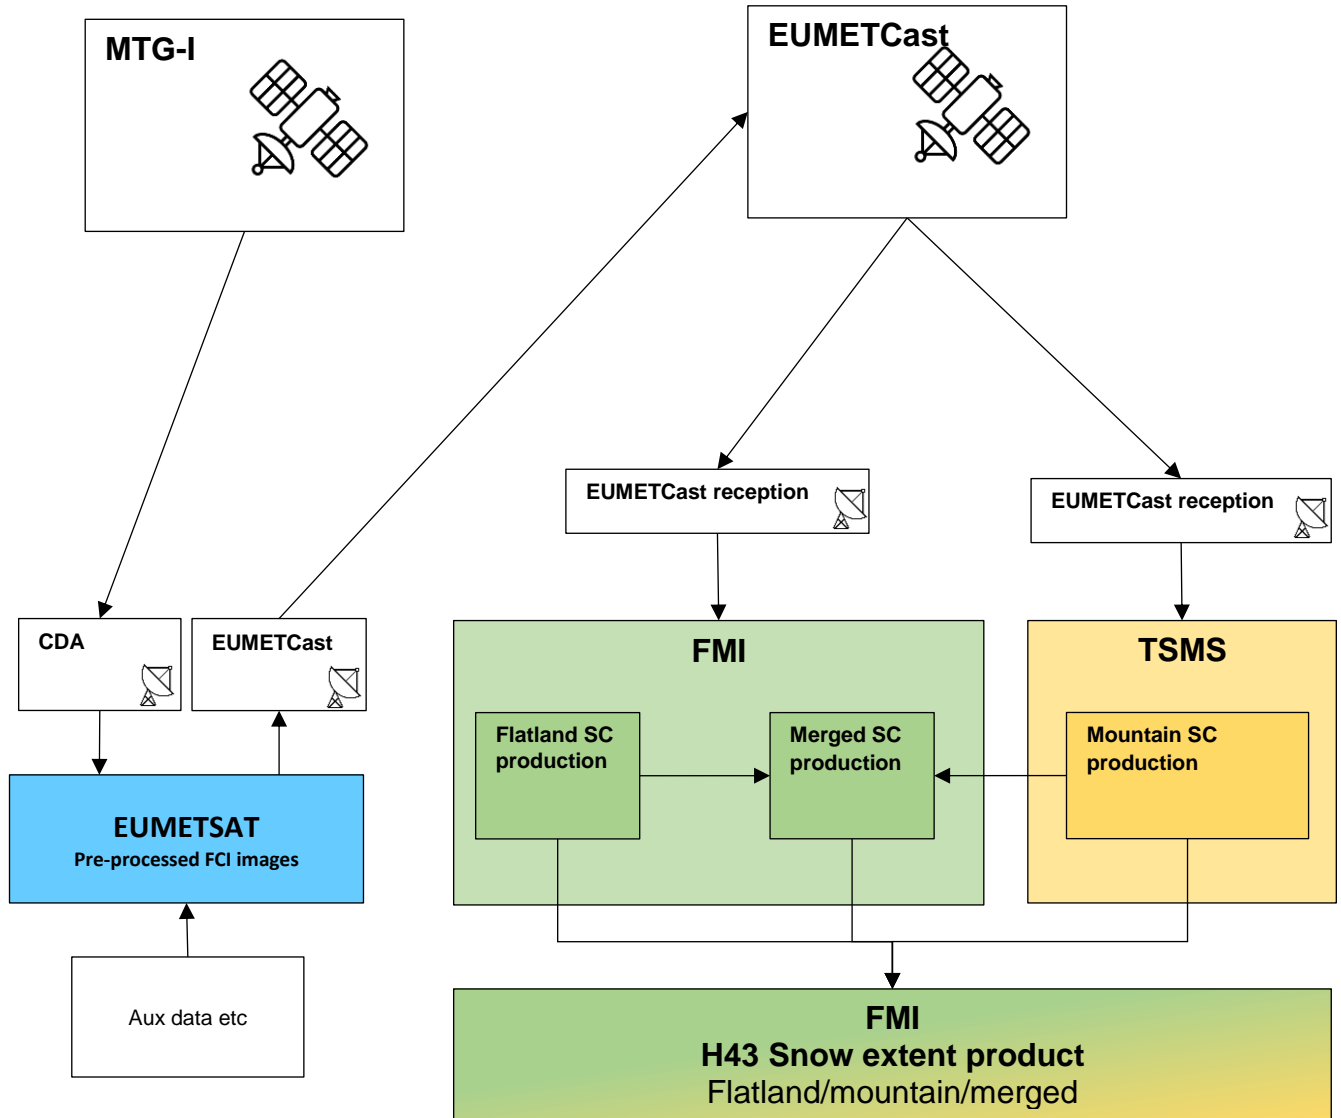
MTG-I

EUMETCast

EUMETCast reception

EUMETCast reception

CDA

EUMETCast

FMI

TSMS

Flatland SC production

Merged SC production

Mountain SC production

EUMETSAT
Pre-processed FCI images

Aux data etc

FMI
H43 Snow extent product
Flatland/mountain/merged